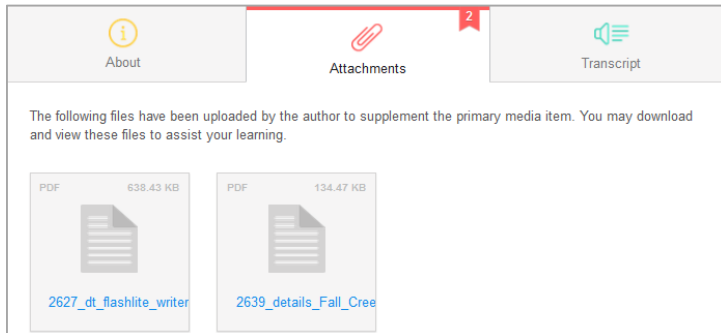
About

2

Attachments

Transcript

The following files have been uploaded by the author to supplement the primary media item. You may download and view these files to assist your learning.

PDF 638.43 KB

2627_dt_flashlite_writer

PDF 134.47 KB

2639_details_Fall_Cree